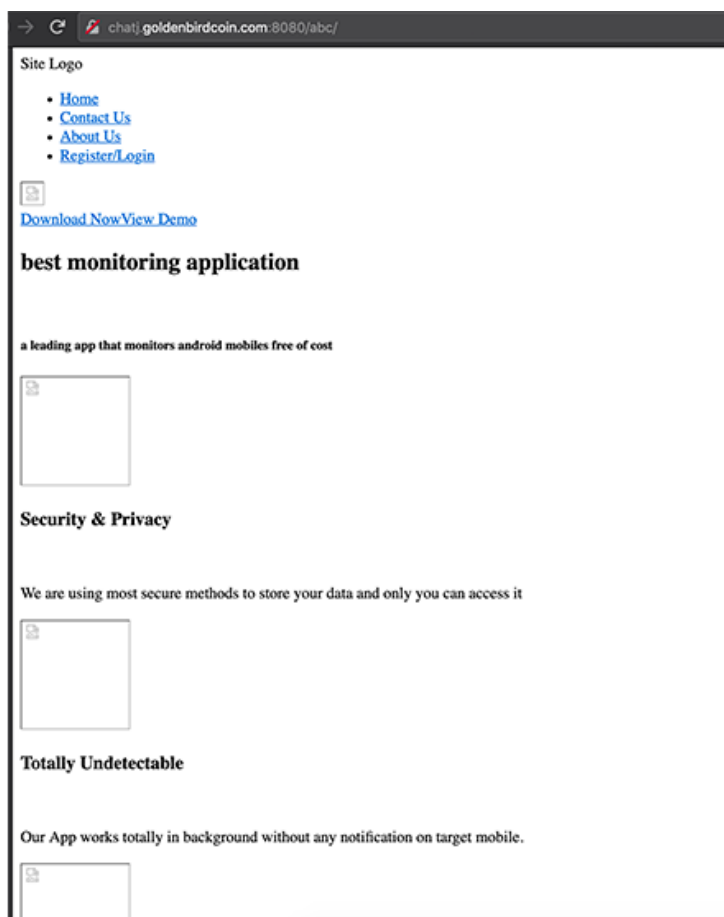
chatj.goldenbirdcoin.com:8080/abc/

Site Logo

- Home
- Contact Us
- About Us
- Register/Login

Download NowView Demo

best monitoring application

a leading app that monitors android mobiles free of cost

Security & Privacy

We are using most secure methods to store your data and only you can access it

Totally Undetectable

Our App works totally in background without any notification on target mobile.